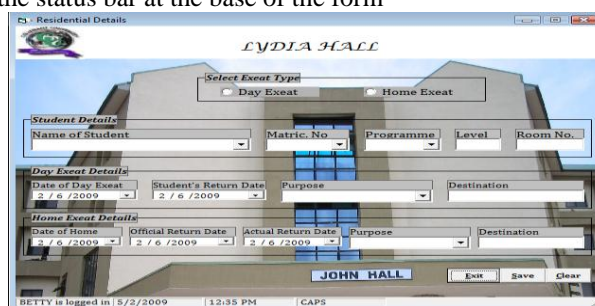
the status bar at the base of the form

Residential Details

LYDIA HALL

Select Exeat Type
Day Exeat
Home Exeat

Student Details
Name of Student
Matric. No
Programme
Level
Room No.

Day Exeat Details
Date of Day Exeat
2 / 6 /2009
Student's Return Date
2 / 6 /2009
Purpose
Destination

Home Exeat Details
Date of Home
2 / 6 /2009
Official Return Date
2 / 6 /2009
Actual Return Date
2 / 6 /2009
Purpose
Destination

JOHN HALL

Exit
Save
Clear

BETTY is logged in | 5/2/2009 | 12:35 PM | CAPS